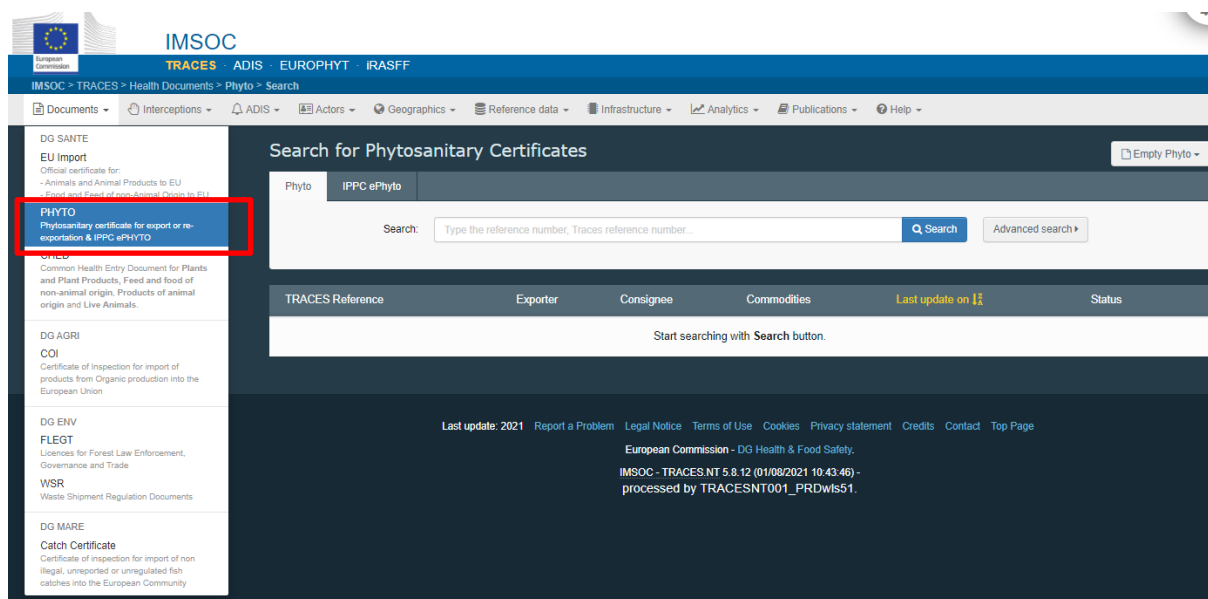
European Commission

IMSOC

TRACES · ADIS · EUROPHYT · iRASFF

IMSOC > TRACES > Health Documents > Phyto > Search

Documents ▾ Interceptions ▾ ADIS ▾ Actors ▾ Geographics ▾ Reference data ▾ Infrastructure ▾ Analytics ▾ Publications ▾ Help ▾

DG SANTE

EU Import
Official certificate for:
- Animals and Animal Products to EU
- Food and Feed of non-Animal Origin to EU

PHYTO
Phytosanitary certificate for export or re-exportation & IPPC ePHYTO

CHED
Common Health Entry Document for Plants and Plant Products, Feed and food of non-animal origin, Products of animal origin and Live Animals.

DG AGRI

COI
Certificate of Inspection for import of products from Organic production into the European Union

DG ENV

FLEGT
Licences for Forest Law Enforcement, Governance and Trade

WSR
Waste Shipment Regulation Documents

DG MARE

Catch Certificate
Certificate of inspection for import of non illegal, unreported or unregulated fish catches into the European Community

Search for Phytosanitary Certificates

Empty Phyto ▾

Phyto | IPPC ePhyto

Search: Type the reference number, Traces reference number... | Search | Advanced search ▸

| TRACES Reference | Exporter | Consignee | Commodities | Last update on | Status |
|---|---|---|---|---|---|
| Start searching with **Search** button. | | | | | |

Last update: 2021 Report a Problem Legal Notice Terms of Use Cookies Privacy statement Credits Contact Top Page

European Commission - DG Health & Food Safety.

IMSOC - TRACES.NT 5.8.12 (01/08/2021 10:43:46) - processed by TRACESNT001_PRDwls51.